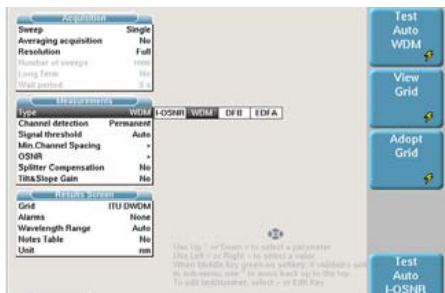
Acquisition
Sweep Single
Averaging acquisition No
Resolution Full
Number of sweeps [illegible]
Long Term No
Wait period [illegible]

Measurements
Type WDM I-OSNR WDM DFB EDFA
Channel detection Permanent
Signal threshold Auto
Min.Channel Spacing >
OSNR >
Splitter Compensation No
Tilt&Slope Gain No

Results Screen
Grid ITU DWDM
Alarms None
Wavelength Range Auto
Notes Table No
Unit nm

Use Up ^ or Down v to select a parameter
Use Left < or Right > to select a value
When Middle Key green on softkey, it validates sub
In submenus use ^ to move back up to the top
To edit text/number, select -> Edit Key

Test Auto WDM

View Grid

Adopt Grid

Test Auto I-OSNR